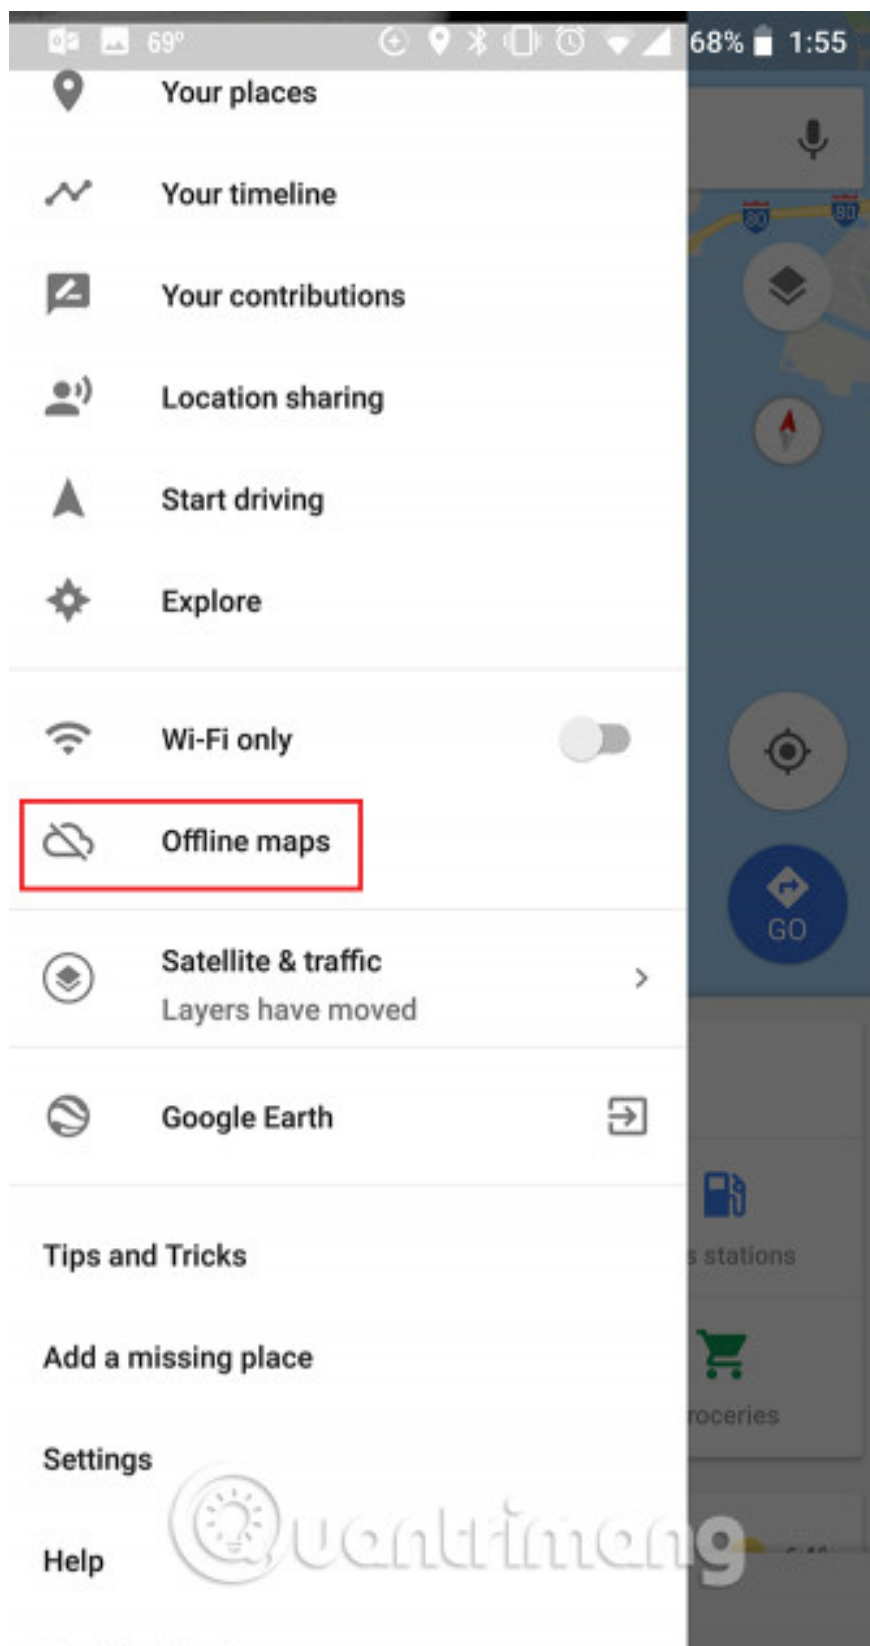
69° 68% 1:55

Your places

Your timeline

Your contributions

Location sharing

Start driving

Explore

Wi-Fi only

Offline maps

Satellite & traffic
Layers have moved

Google Earth

Tips and Tricks

Add a missing place

Settings

Help

80 80

GO

s stations

roceries

Quantrimang